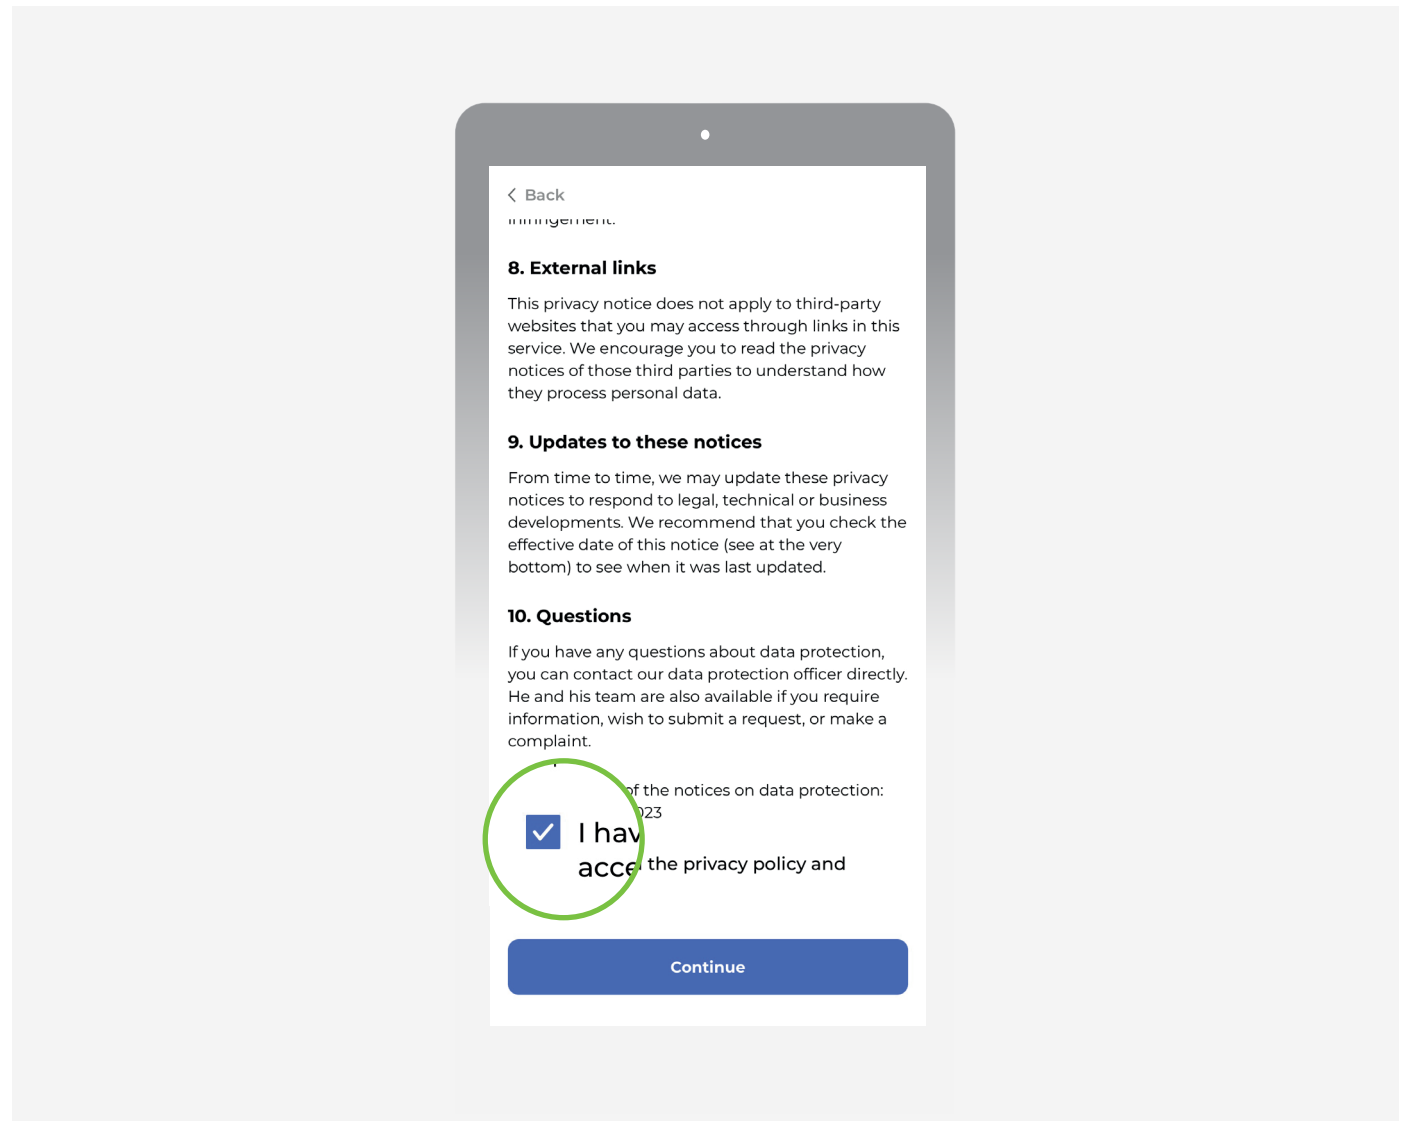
Back

infringement.

8. External links

This privacy notice does not apply to third-party websites that you may access through links in this service. We encourage you to read the privacy notices of those third parties to understand how they process personal data.

9. Updates to these notices

From time to time, we may update these privacy notices to respond to legal, technical or business developments. We recommend that you check the effective date of this notice (see at the very bottom) to see when it was last updated.

10. Questions

If you have any questions about data protection, you can contact our data protection officer directly. He and his team are also available if you require information, wish to submit a request, or make a complaint.

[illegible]of the notices on data protection: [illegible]023

I hav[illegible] acce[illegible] the privacy policy and

Continue